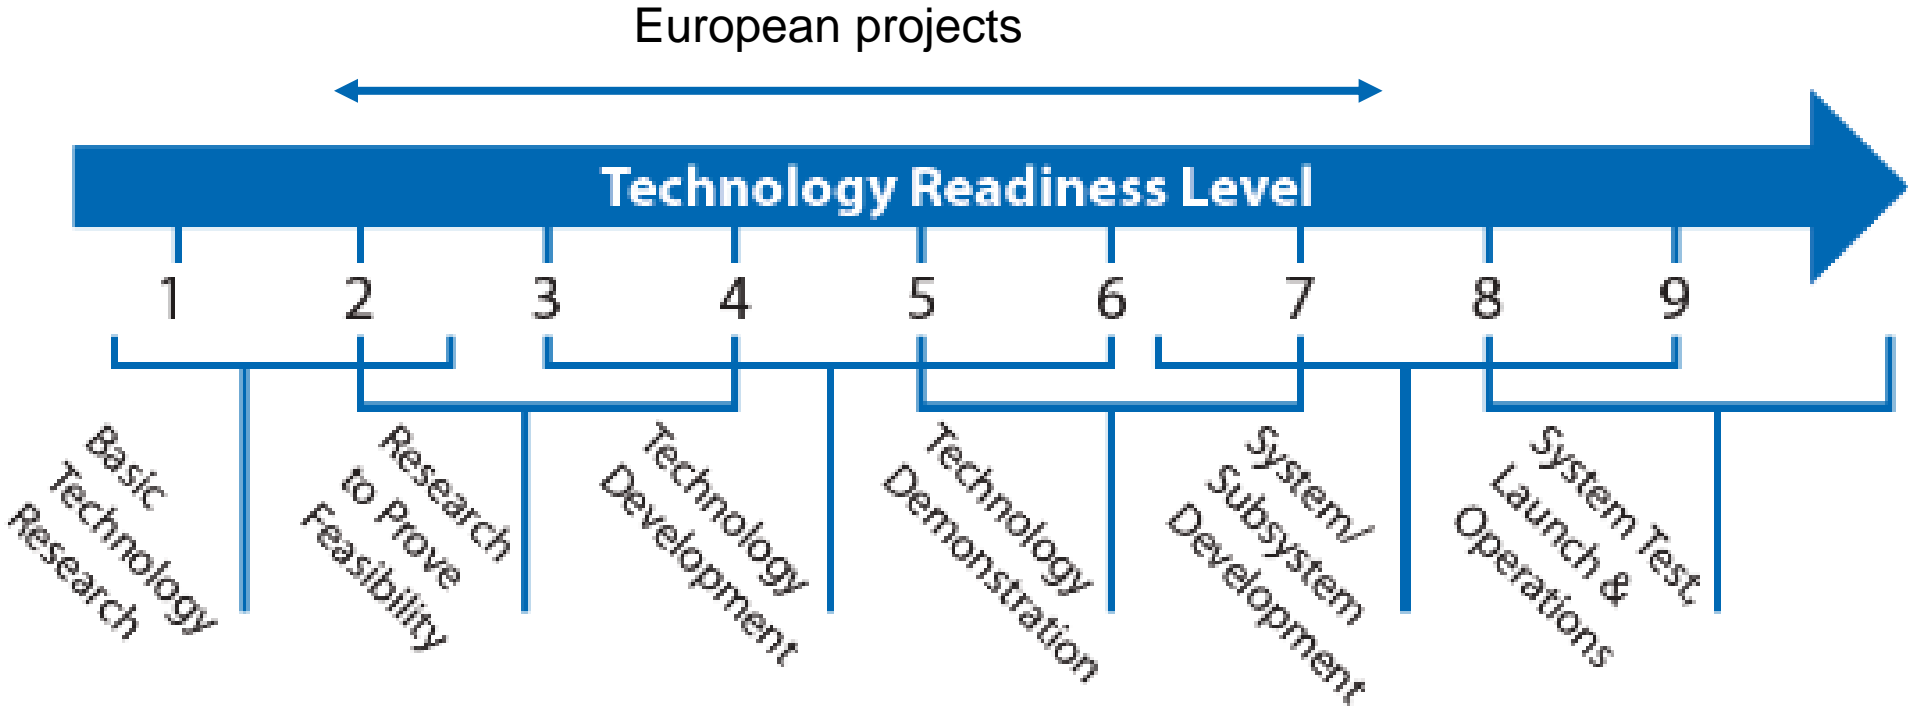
European projects

Technology Readiness Level

1 2 3 4 5 6 7 8 9

Basic Technology Research

Research to Prove Feasibility

Technology Development

Technology Demonstration

System/ Subsystem Development

System Test, Launch & Operations